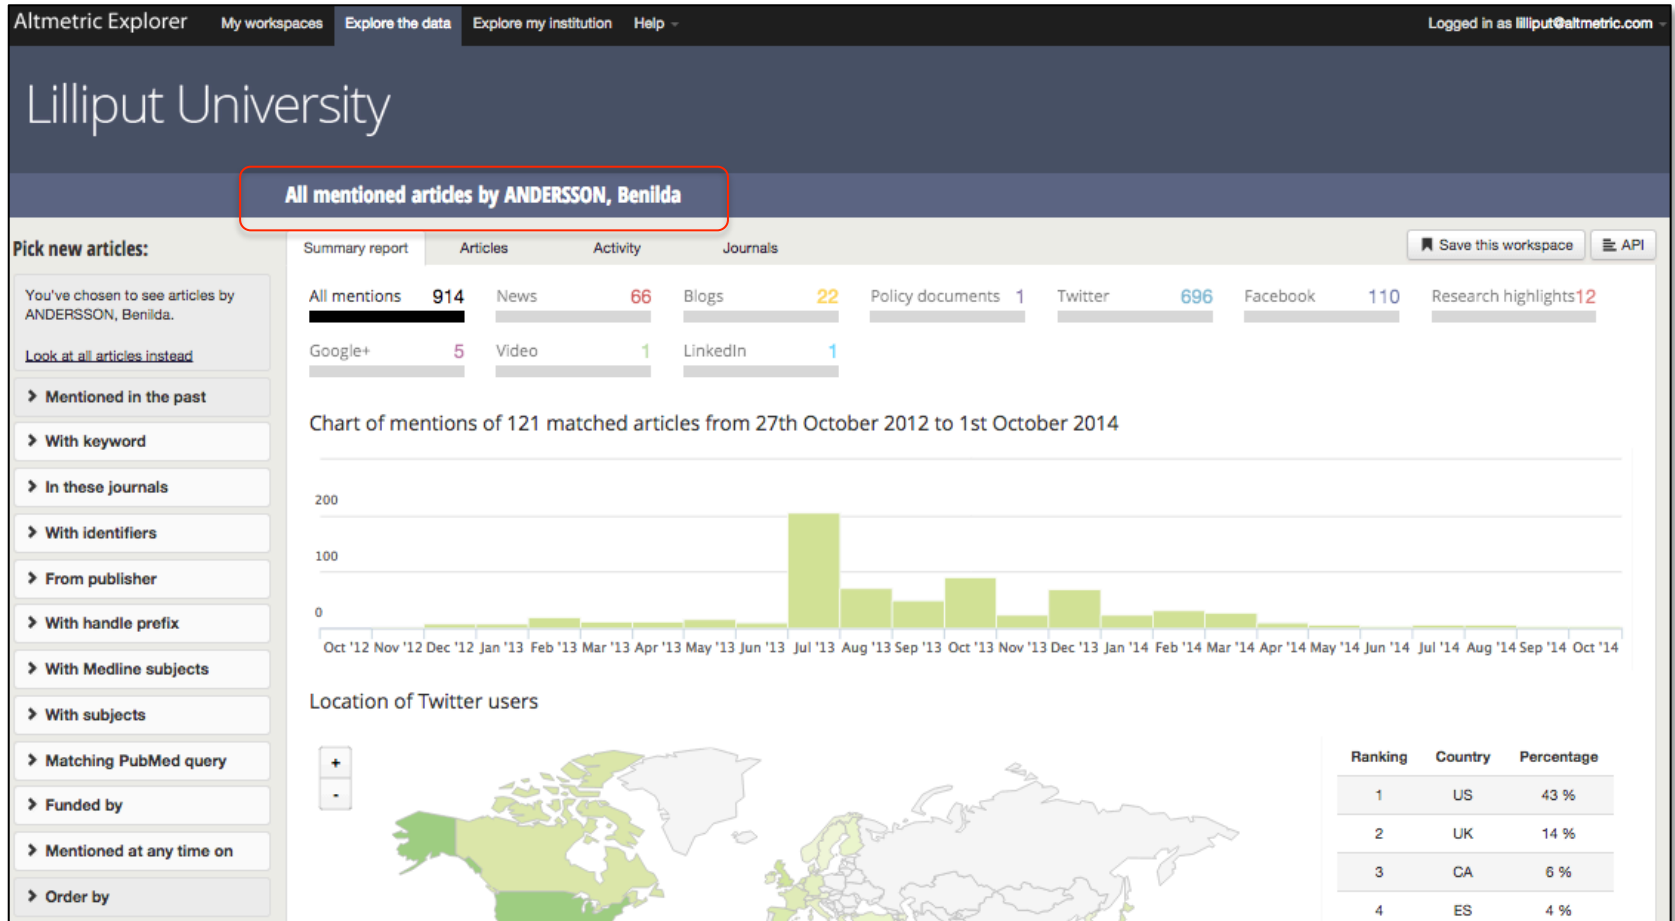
Altmetric Explorer My workspaces Explore the data Explore my institution Help

Logged in as lilliput@altmetric.com

Lilliput University

All mentioned articles by ANDERSSON, Benilda

Pick new articles:

You've chosen to see articles by ANDERSSON, Benilda.

Look at all articles instead

› Mentioned in the past

› With keyword

› In these journals

› With identifiers

› From publisher

› With handle prefix

› With Medline subjects

› With subjects

› Matching PubMed query

› Funded by

› Mentioned at any time on

› Order by

Summary report Articles Activity Journals

Save this workspace API

All mentions 914 News 66 Blogs 22 Policy documents 1 Twitter 696 Facebook 110 Research highlights 12

Google+ 5 Video 1 LinkedIn 1

Chart of mentions of 121 matched articles from 27th October 2012 to 1st October 2014

200
100
0

Oct '12 Nov '12 Dec '12 Jan '13 Feb '13 Mar '13 Apr '13 May '13 Jun '13 Jul '13 Aug '13 Sep '13 Oct '13 Nov '13 Dec '13 Jan '14 Feb '14 Mar '14 Apr '14 May '14 Jun '14 Jul '14 Aug '14 Sep '14 Oct '14

Location of Twitter users

+
-

| Ranking | Country | Percentage |
|---|---|---|
| 1 | US | 43 % |
| 2 | UK | 14 % |
| 3 | CA | 6 % |
| 4 | ES | 4 % |